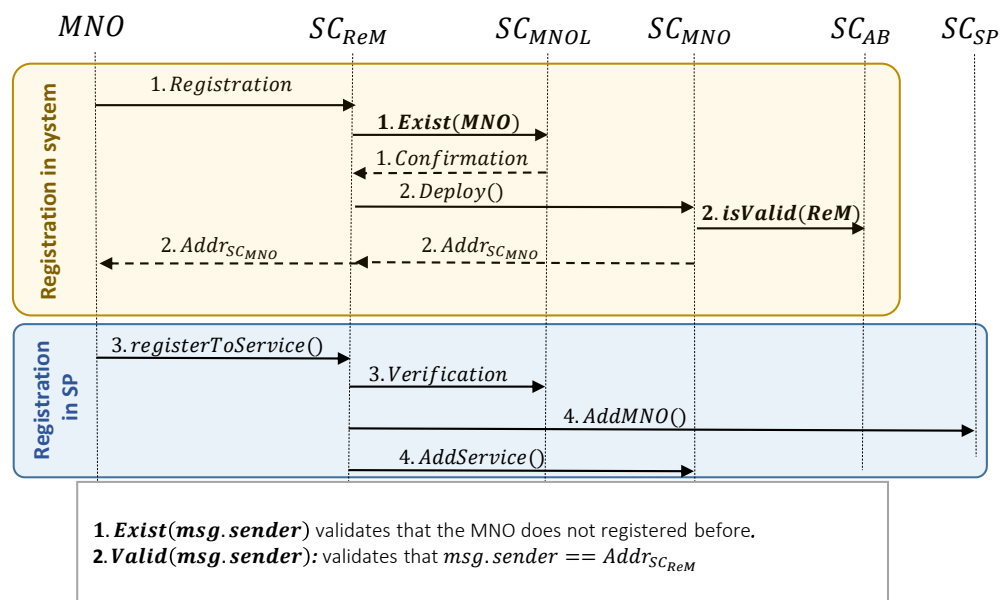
$MNO$ $SC_{ReM}$ $SC_{MNOL}$ $SC_{MNO}$ $SC_{AB}$ $SC_{SP}$

Registration in system

$1. Registration$

$\mathbf{1. Exist(MNO)}$

$1. Confirmation$

$2. Deploy()$

$\mathbf{2. isValid(ReM)}$

$2. Addr_{SC_{MNO}}$

$2. Addr_{SC_{MNO}}$

Registration in SP

$3. registerToService()$

$3. Verification$

$4. AddMNO()$

$4. AddService()$

$\mathbf{1}. \mathbf{Exist(msg.sender)}$ validates that the MNO does not registered before.
$\mathbf{2}. \mathbf{Valid(msg.sender)}$: validates that $msg.sender == Addr_{SC_{ReM}}$